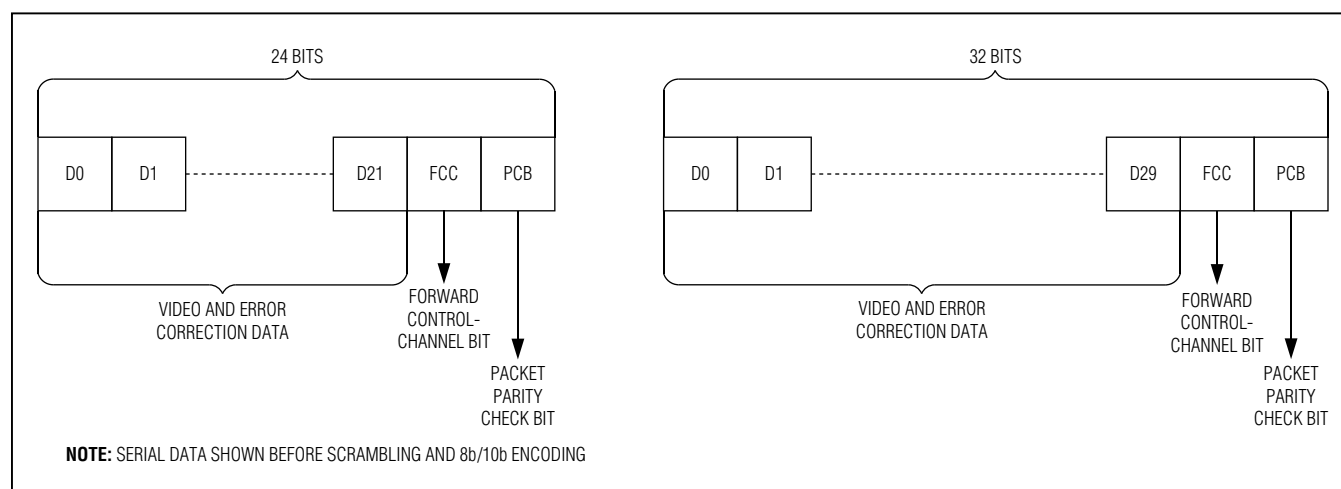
24 BITS

D0 D1 D21 FCC PCB

VIDEO AND ERROR CORRECTION DATA

FORWARD CONTROL-CHANNEL BIT

PACKET PARITY CHECK BIT

32 BITS

D0 D1 D29 FCC PCB

VIDEO AND ERROR CORRECTION DATA

FORWARD CONTROL-CHANNEL BIT

PACKET PARITY CHECK BIT

NOTE: SERIAL DATA SHOWN BEFORE SCRAMBLING AND 8b/10b ENCODING